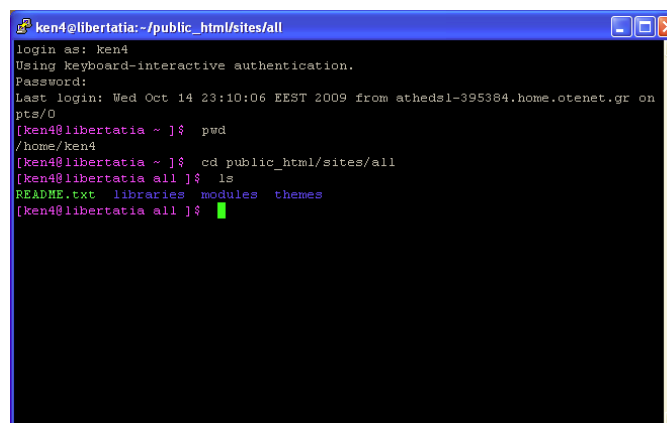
ken4@libertatia:~/public_html/sites/all

login as: ken4
Using keyboard-interactive authentication.
Password:
Last login: Wed Oct 14 23:10:06 EEST 2009 from athedsl-395384.home.otenet.gr on pts/0
[ken4@libertatia ~ ]$ pwd
/home/ken4
[ken4@libertatia ~ ]$ cd public_html/sites/all
[ken4@libertatia all ]$ ls
README.txt libraries modules themes
[ken4@libertatia all ]$